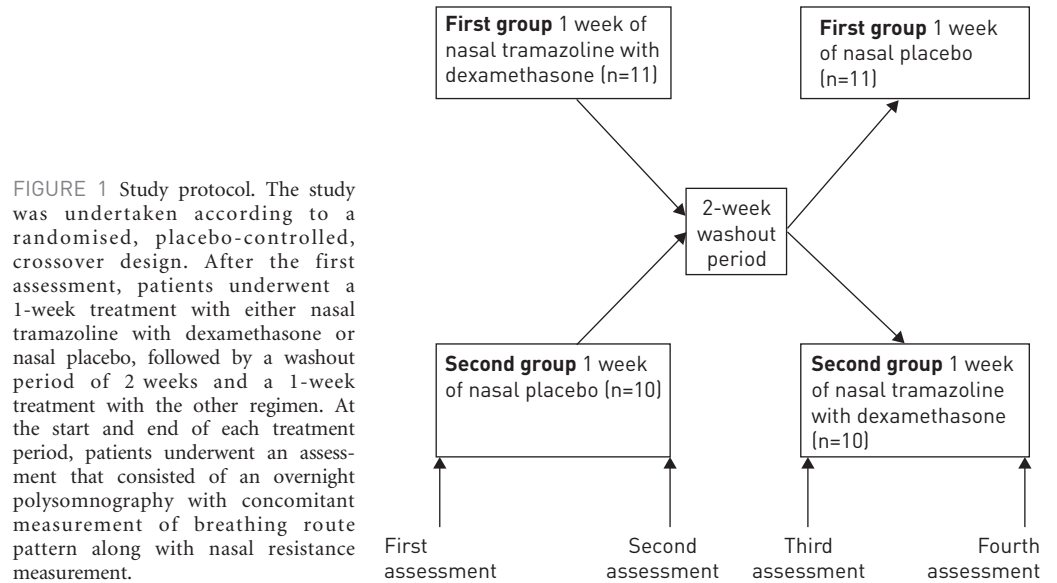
FIGURE 1 Study protocol. The study was undertaken according to a randomised, placebo-controlled, crossover design. After the first assessment, patients underwent a 1-week treatment with either nasal tramazoline with dexamethasone or nasal placebo, followed by a washout period of 2 weeks and a 1-week treatment with the other regimen. At the start and end of each treatment period, patients underwent an assessment that consisted of an overnight polysomnography with concomitant measurement of breathing route pattern along with nasal resistance measurement.

**First group** 1 week of nasal tramazoline with dexamethasone (n=11)

**First group** 1 week of nasal placebo (n=11)

2-week washout period

**Second group** 1 week of nasal placebo (n=10)

**Second group** 1 week of nasal tramazoline with dexamethasone (n=10)

First assessment

Second assessment

Third assessment

Fourth assessment